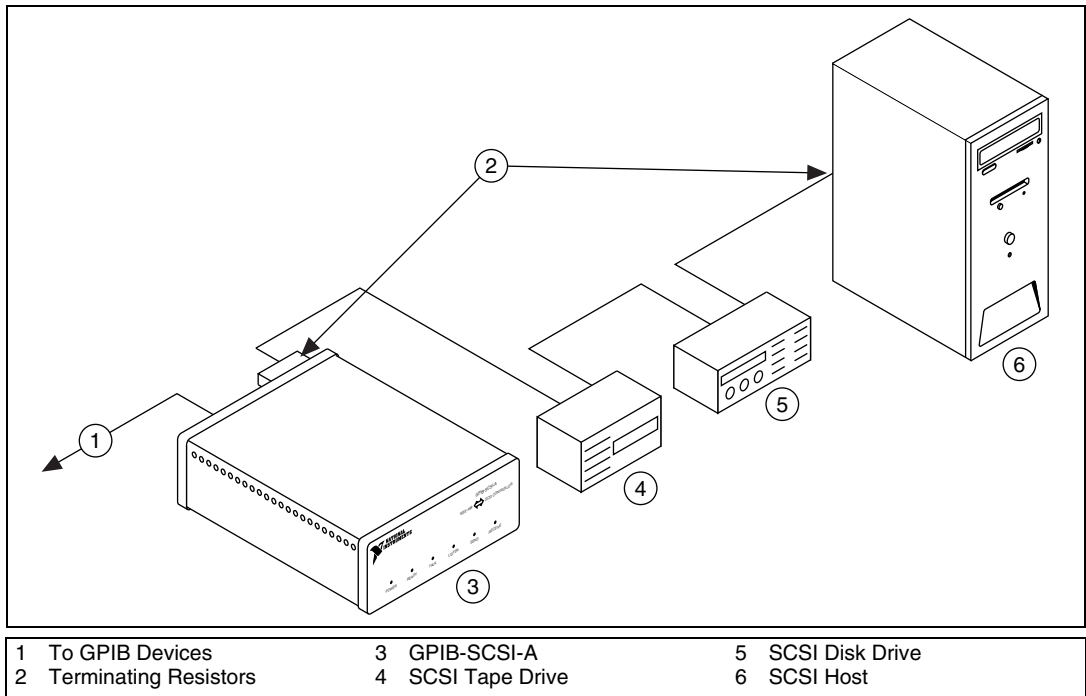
2

1

NATIONAL INSTRUMENTS

POWER READY TALK LISTEN SCSI ACCESS

GPIB-SCSI-A

4

5

6

3

| | | | | | |
|---|---|---|---|---|---|
| 1 | To GPIB Devices | 3 | GPIB-SCSI-A | 5 | SCSI Disk Drive |
| 2 | Terminating Resistors | 4 | SCSI Tape Drive | 6 | SCSI Host |